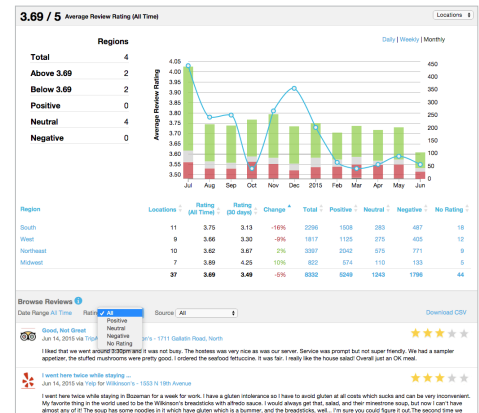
3.69 / 5 Average Review Rating (All Time)

Locations

Regions

| | |
|---|---|
| Total | 4 |
| Above 3.69 | 2 |
| Below 3.69 | 2 |
| Positive | 0 |
| Neutral | 4 |
| Negative | 0 |

Daily | Weekly | Monthly

Average Review Rating

4.05 4.00 3.95 3.90 3.85 3.80 3.75 3.70 3.65 3.60 3.55 3.50

450 400 350 300 250 200 150 100 50 0

Jul Aug Sep Oct Nov Dec 2015 Feb Mar Apr May Jun

| Region | Locations | Rating (All Time) | Rating (30 days) | Change | Total | Positive | Neutral | Negative | No Rating |
|---|---|---|---|---|---|---|---|---|---|
| South | 11 | 3.75 | 3.13 | -16% | 2295 | 1508 | 283 | 487 | 18 |
| West | 9 | 3.66 | 3.30 | -9% | 1817 | 1125 | 275 | 405 | 12 |
| Northeast | 10 | 3.62 | 3.67 | 2% | 3397 | 2042 | 515 | 826 | 14 |
| Midwest | 7 | 3.69 | 4.25 | 15% | 822 | 574 | 110 | 133 | 5 |
| | 37 | 3.69 | 3.49 | -5% | 8332 | 5249 | 1243 | 1796 | 44 |

Browse Reviews

Date Range All Time Rating All Source All

✓ All
Positive
Neutral
Negative
No Rating

Download CSV

Good, Not Great
Jun 14, 2015 via Trip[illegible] - 1711 Gallatin Road, North

I liked that we went around 3:30pm and it was not busy. The hostess was very nice as was our server. Service was prompt but not super friendly. We had a sampler appetizer, the stuffed mushrooms were pretty good. I ordered the seafood fettuccine. It was fair. I really like the house salad! Overall just an OK meal.

I went here twice while staying ...
Jun 14, 2015 via Yelp for Wilkinson's - 1333 N 19th Avenue

I went here twice while staying in Bozeman for a week for work. I have a gluten intolerance so I have to avoid gluten at all costs which sucks and can be very inconvenient. My favorite thing in the world used to be the Wilkinson's breadsticks with alfredo sauce. I would always get that, salad, and their minestrone soup, but now I can't have almost any of it! The soup has some noodles in it which have gluten which is a bummer, and the breadsticks, well... I'm sure you could figure it out.The second time we